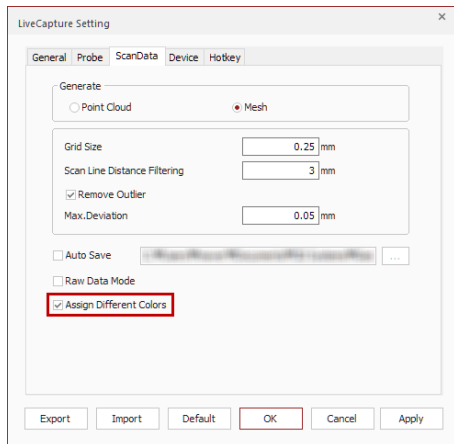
LiveCapture Setting

×

General | Probe | ScanData | Device | Hotkey

Generate

Point Cloud

Mesh

Grid Size | 0.25 mm

Scan Line Distance Filtering | 3 mm

Remove Outlier

Max.Deviation | 0.05 mm

Auto Save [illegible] ...

Raw Data Mode

Assign Different Colors

Export | Import | Default | OK | Cancel | Apply